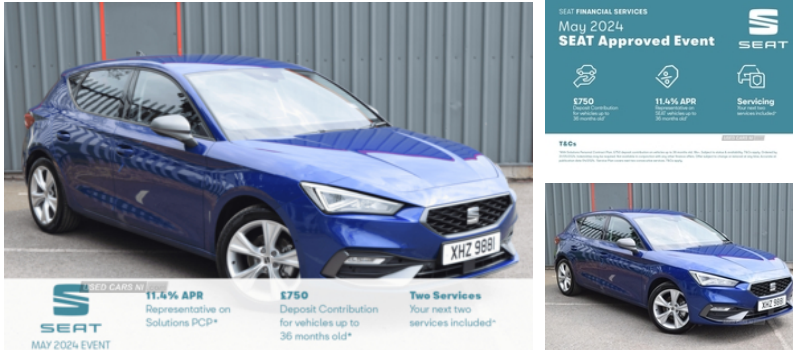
XHZ 9881

USED CARS NI

SEAT

MAY 2024 EVENT

11.4% APR
Representative on Solutions PCP*

£750
Deposit Contribution for vehicles up to 36 months old*

Two Services
Your next two services included*

SEAT FINANCIAL SERVICES
May 2024
SEAT Approved Event

SEAT

£750
Deposit Contribution for vehicles up to 36 months old*

11.4% APR
Representative on OLR* vehicles up to 36 months old*

Servicing
Your next two services included*

T&Cs

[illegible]

XHZ 9881